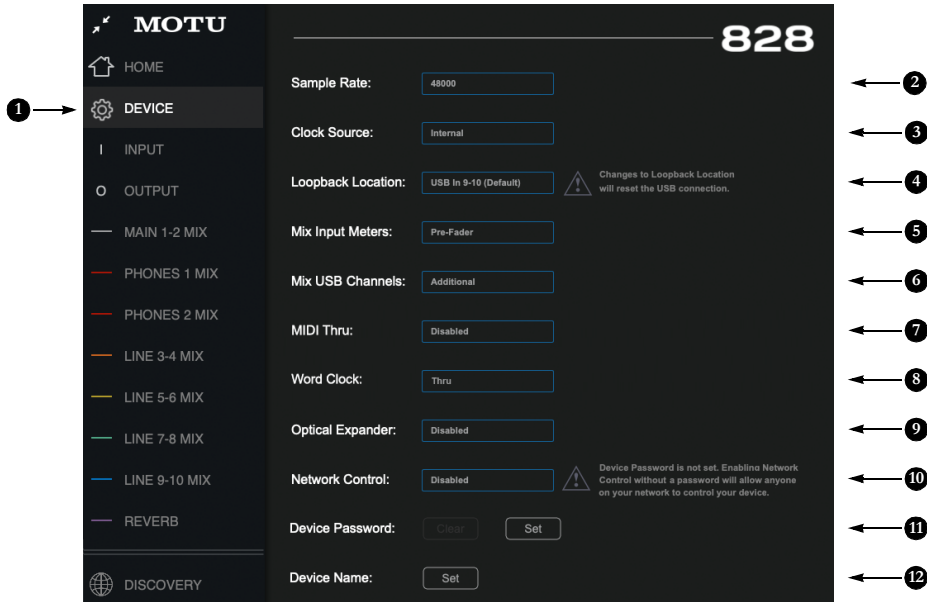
MOTU

HOME

DEVICE

INPUT

OUTPUT

MAIN 1-2 MIX

PHONES 1 MIX

PHONES 2 MIX

LINE 3-4 MIX

LINE 5-6 MIX

LINE 7-8 MIX

LINE 9-10 MIX

REVERB

DISCOVERY

828

1

Sample Rate: 48000 2

Clock Source: Internal 3

Loopback Location: USB In 9-10 (Default) Changes to Loopback Location will reset the USB connection. 4

Mix Input Meters: Pre-Fader 5

Mix USB Channels: Additional 6

MIDI Thru: Disabled 7

Word Clock: Thru 8

Optical Expander: Disabled 9

Network Control: Disabled Device Password is not set. Enabling Network Control without a password will allow anyone on your network to control your device. 10

Device Password: Clear Set 11

Device Name: Set 12